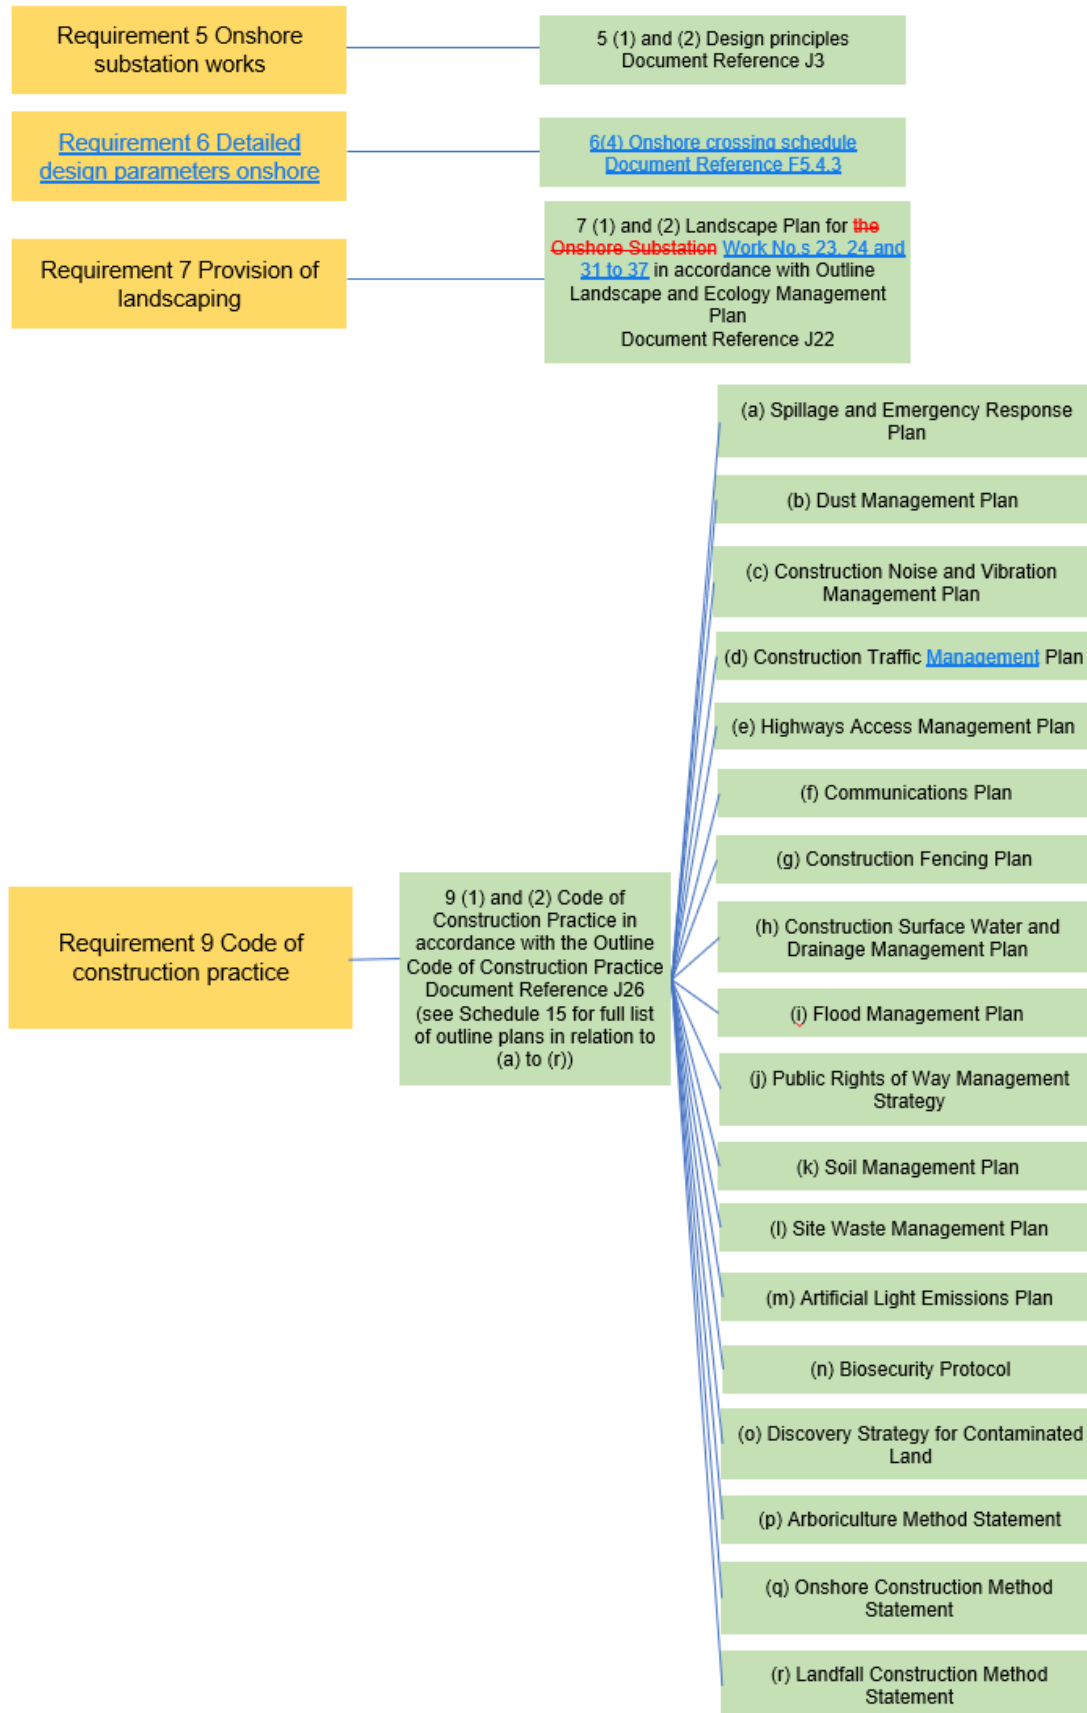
Requirement 5 Onshore substation works

5 (1) and (2) Design principles
Document Reference J3

Requirement 6 Detailed design parameters onshore

6(4) Onshore crossing schedule
Document Reference F5.4.3

Requirement 7 Provision of landscaping

7 (1) and (2) Landscape Plan for the Onshore Substation Work No.s 23, 24 and 31 to 37 in accordance with Outline Landscape and Ecology Management Plan
Document Reference J22

Requirement 9 Code of construction practice

9 (1) and (2) Code of Construction Practice in accordance with the Outline Code of Construction Practice
Document Reference J26
(see Schedule 15 for full list of outline plans in relation to (a) to (r))

(a) Spillage and Emergency Response Plan

(b) Dust Management Plan

(c) Construction Noise and Vibration Management Plan

(d) Construction Traffic Management Plan

(e) Highways Access Management Plan

(f) Communications Plan

(g) Construction Fencing Plan

(h) Construction Surface Water and Drainage Management Plan

(i) Flood Management Plan

(j) Public Rights of Way Management Strategy

(k) Soil Management Plan

(l) Site Waste Management Plan

(m) Artificial Light Emissions Plan

(n) Biosecurity Protocol

(o) Discovery Strategy for Contaminated Land

(p) Arboriculture Method Statement

(q) Onshore Construction Method Statement

(r) Landfall Construction Method Statement